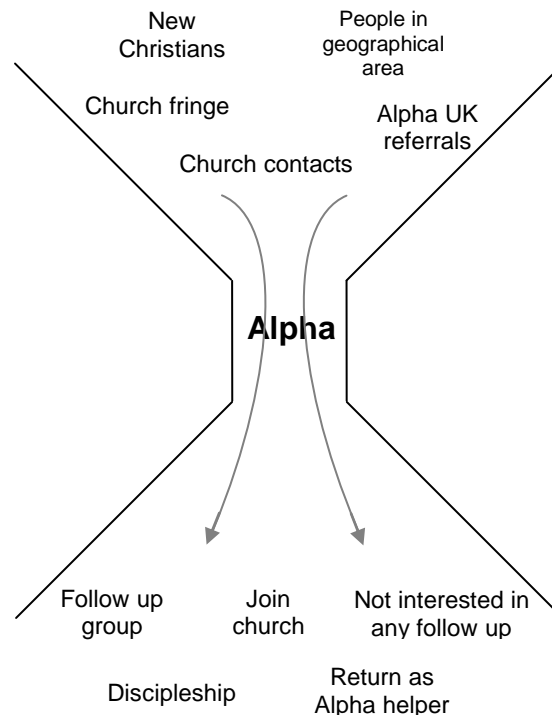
New Christians

People in geographical area

Church fringe

Alpha UK referrals

Church contacts

Alpha

Follow up group

Join church

Not interested in any follow up

Discipleship

Return as Alpha helper